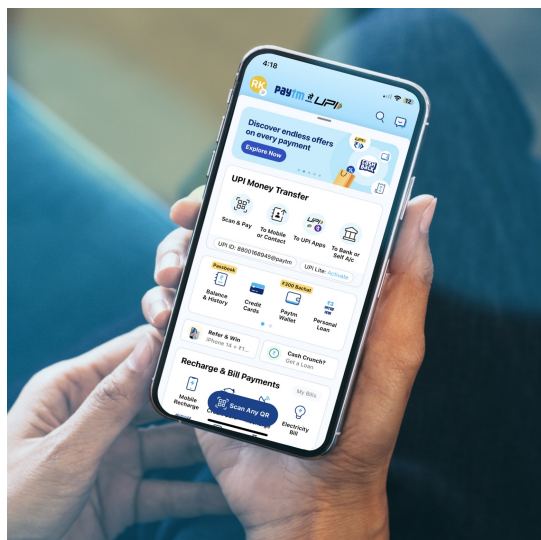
4:18

RK

Paytm UPI

Discover endless offers on every payment

Explore Now

UPI Money Transfer

Scan & Pay

To Mobile or Contact

To UPI Apps

To Bank or Self A/c

UPI ID: 8800166945@paytm

UPI Lite: Activate

Passbook

Balance & History

Credit Cards

₹300 Backs!

Paytm Wallet

Personal Loan

Refer & Win iPhone 14 + F1...

Cash Crunch? Get a Loan

Recharge & Bill Payments

My Bills

Mobile Recharge

Scan Any QR

Electricity Bill